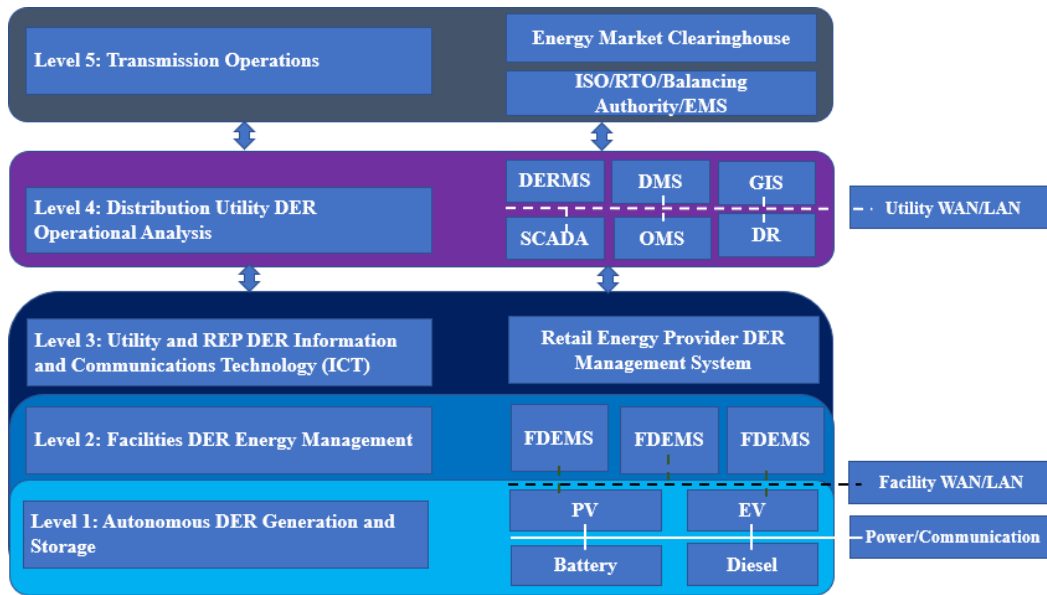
Level 5: Transmission Operations

Energy Market Clearinghouse

ISO/RTO/Balancing Authority/EMS

Level 4: Distribution Utility DER Operational Analysis

DERMS

DMS

GIS

SCADA

OMS

DR

Utility WAN/LAN

Level 3: Utility and REP DER Information and Communications Technology (ICT)

Retail Energy Provider DER Management System

Level 2: Facilities DER Energy Management

FDEMS

FDEMS

FDEMS

Facility WAN/LAN

Level 1: Autonomous DER Generation and Storage

PV

EV

Power/Communication

Battery

Diesel